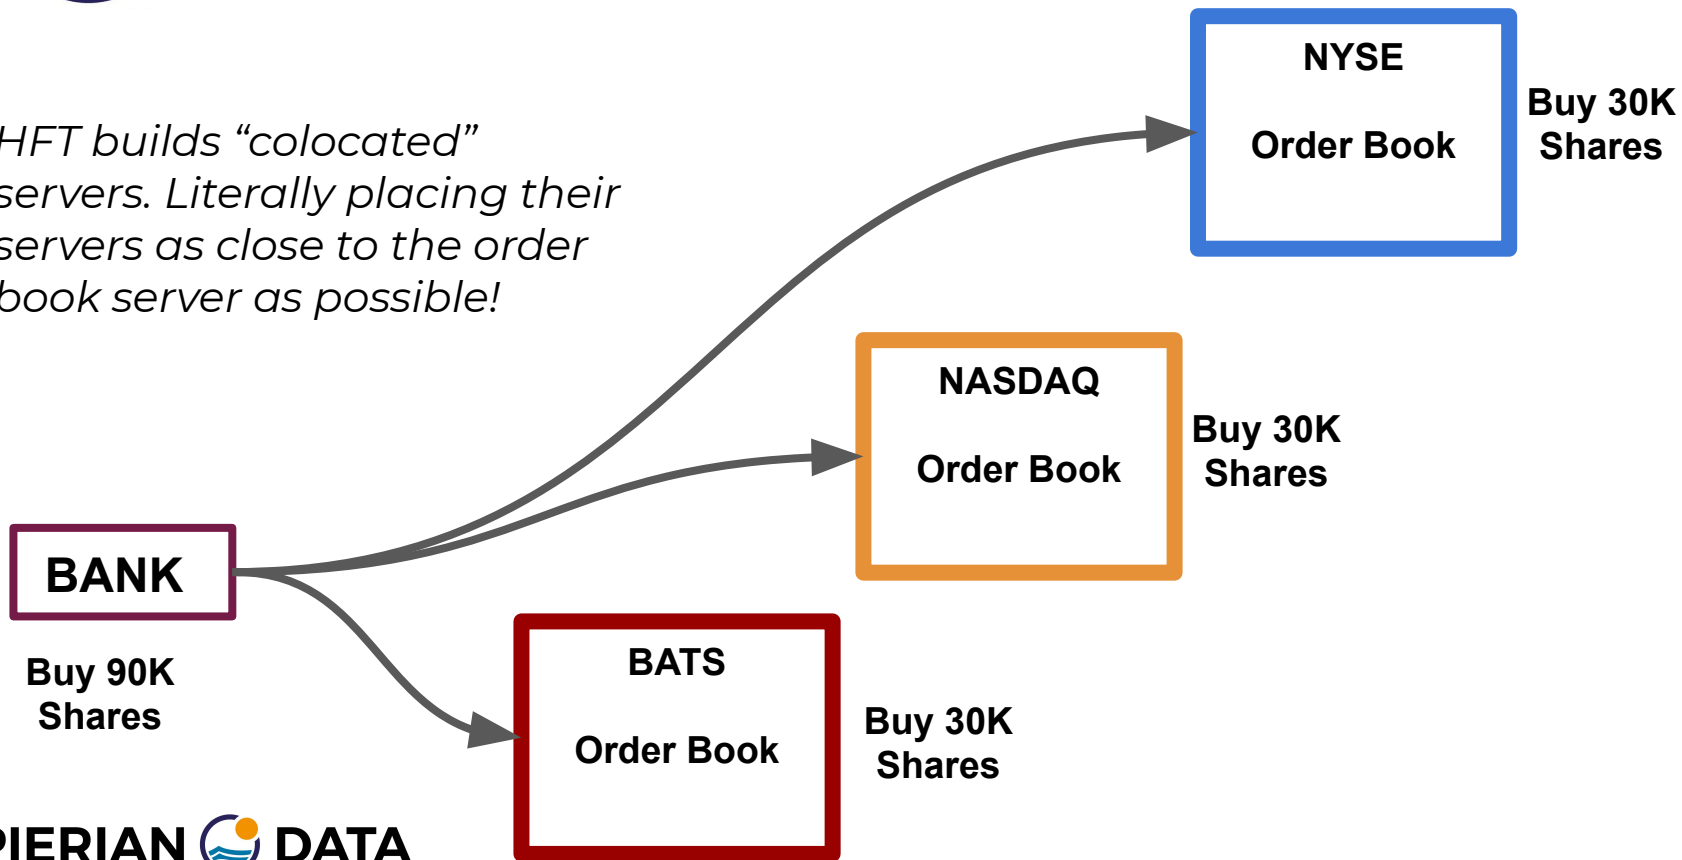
HFT builds “colocated” servers. Literally placing their servers as close to the order book server as possible!

NYSE

Order Book

Buy 30K Shares

NASDAQ

Order Book

Buy 30K Shares

BANK

Buy 90K Shares

BATS

Order Book

Buy 30K Shares

PIERIAN DATA